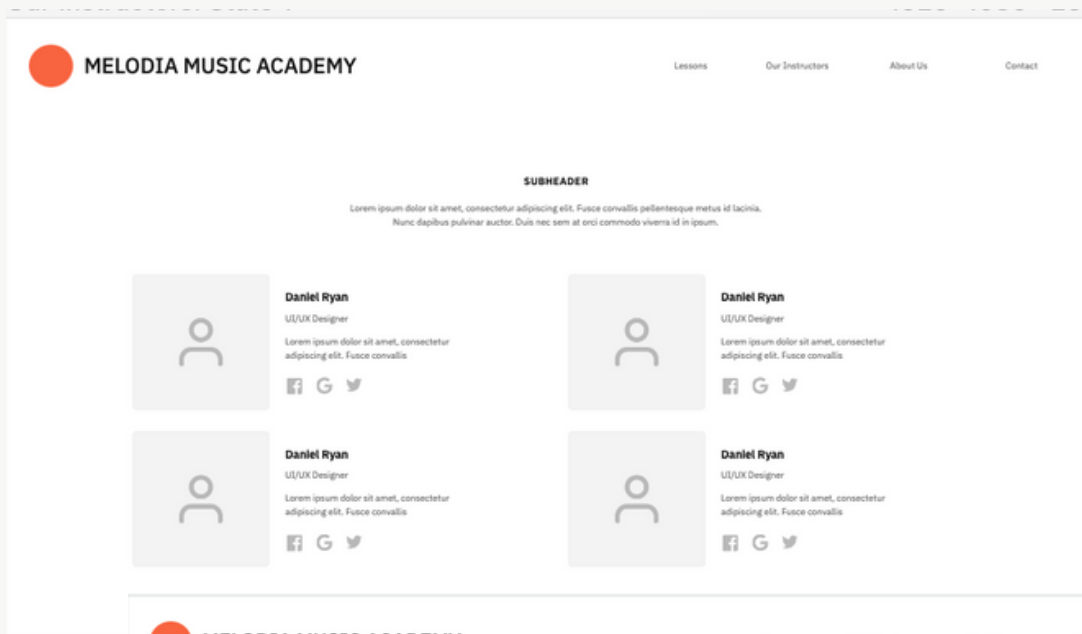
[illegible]

MELODIA MUSIC ACADEMY

Lessons
Our Instructors
About Us
Contact

SUBHEADER

Lorem ipsum dolor sit amet, consectetur adipiscing elit. Fusce convallis pellentesque metus id lacinia. Nunc dapibus pulvinar auctor. Duis nec sem at orci commodo viverra id in ipsum.

Daniel Ryan
UI/UX Designer
Lorem ipsum dolor sit amet, consectetur adipiscing elit. Fusce convallis

Daniel Ryan
UI/UX Designer
Lorem ipsum dolor sit amet, consectetur adipiscing elit. Fusce convallis

Daniel Ryan
UI/UX Designer
Lorem ipsum dolor sit amet, consectetur adipiscing elit. Fusce convallis

Daniel Ryan
UI/UX Designer
Lorem ipsum dolor sit amet, consectetur adipiscing elit. Fusce convallis

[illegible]